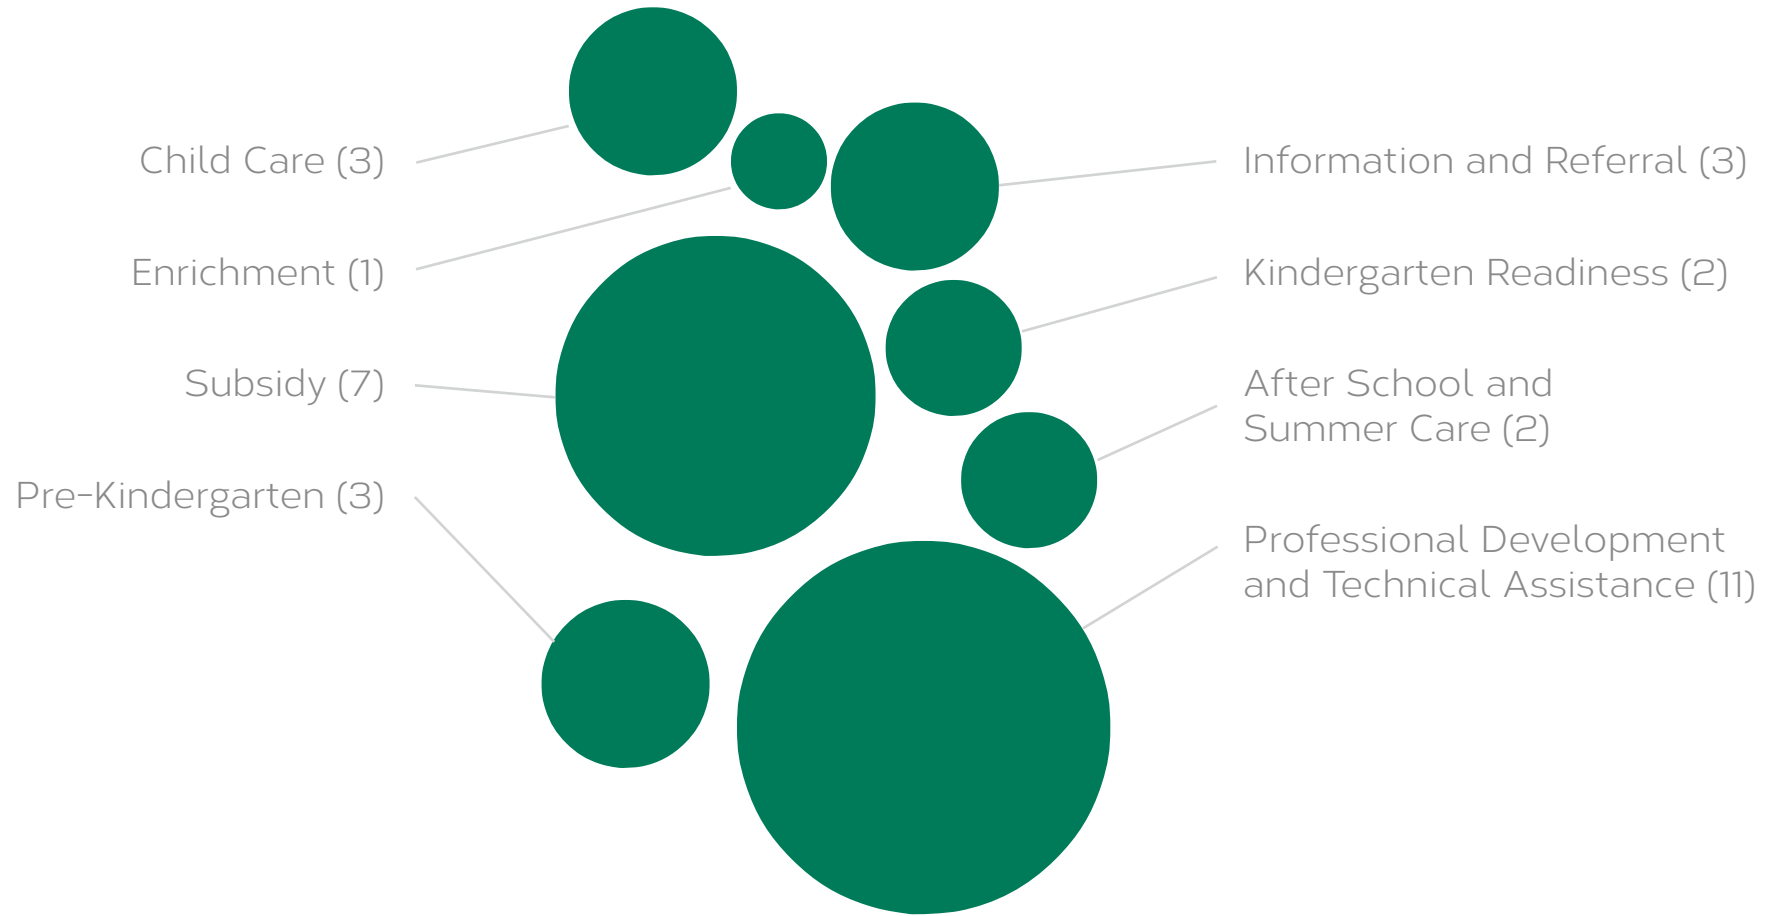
Child Care (3)

Enrichment (1)

Subsidy (7)

Pre-Kindergarten (3)

Information and Referral (3)

Kindergarten Readiness (2)

After School and Summer Care (2)

Professional Development and Technical Assistance (11)